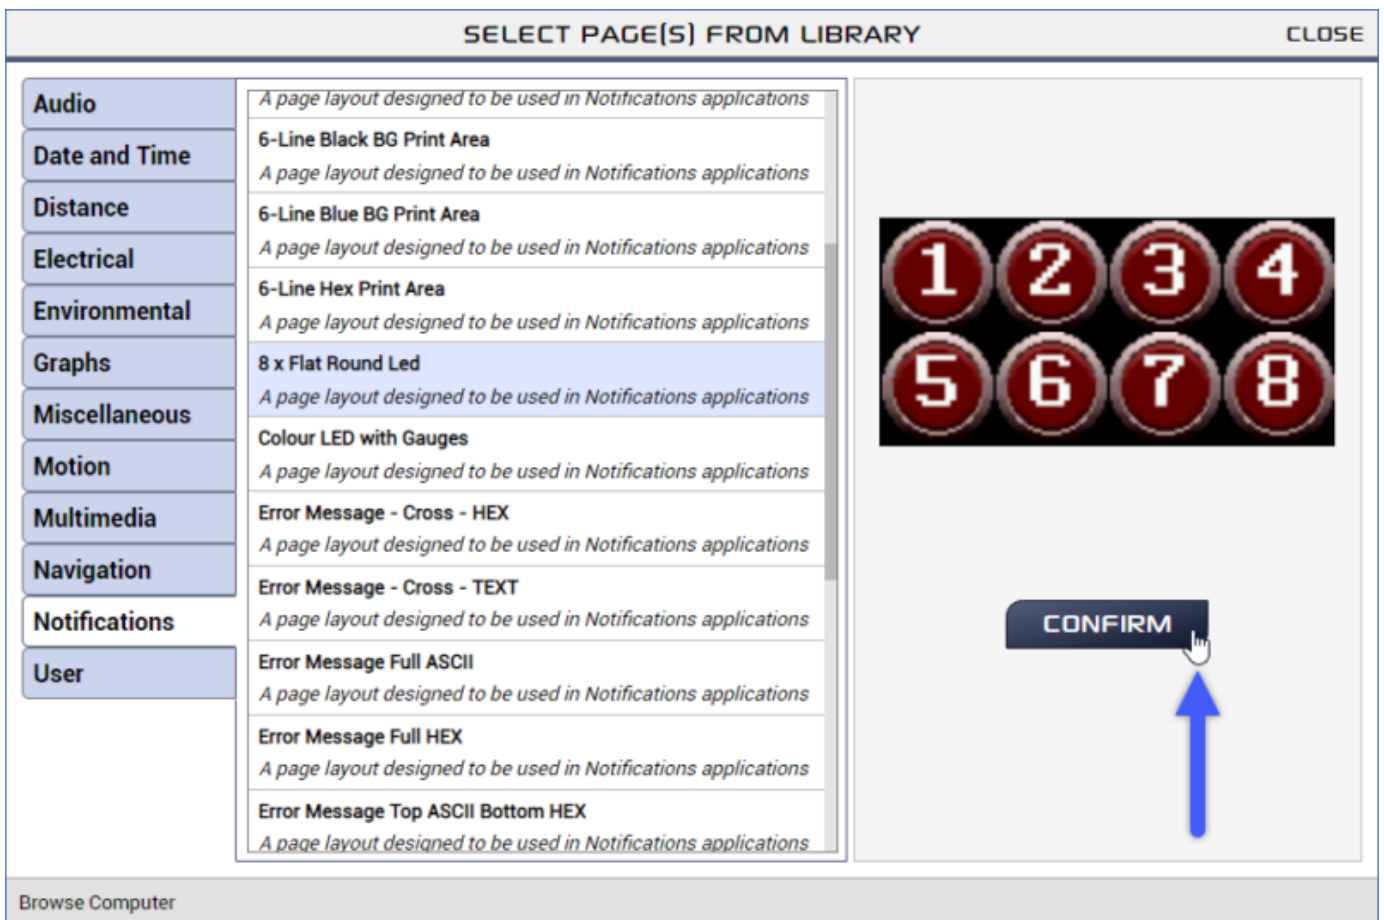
SELECT PAGE(S) FROM LIBRARY

CLOSE

Audio
Date and Time
Distance
Electrical
Environmental
Graphs
Miscellaneous
Motion
Multimedia
Navigation
Notifications
User

A page layout designed to be used in Notifications applications

6-Line Black BG Print Area
A page layout designed to be used in Notifications applications

6-Line Blue BG Print Area
A page layout designed to be used in Notifications applications

6-Line Hex Print Area
A page layout designed to be used in Notifications applications

8 x Flat Round Led
A page layout designed to be used in Notifications applications

Colour LED with Gauges
A page layout designed to be used in Notifications applications

Error Message - Cross - HEX
A page layout designed to be used in Notifications applications

Error Message - Cross - TEXT
A page layout designed to be used in Notifications applications

Error Message Full ASCII
A page layout designed to be used in Notifications applications

Error Message Full HEX
A page layout designed to be used in Notifications applications

Error Message Top ASCII Bottom HEX
A page layout designed to be used in Notifications applications

1 2 3 4
5 6 7 8

CONFIRM

Browse Computer